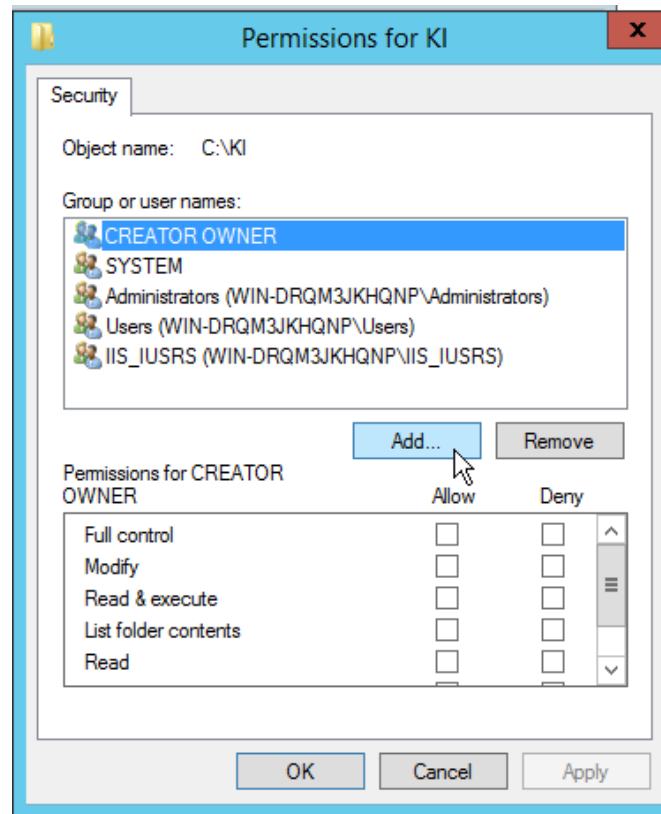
Permissions for KI

Security

Object name: C:\KI

Group or user names:

CREATOR OWNER
SYSTEM
Administrators (WIN-DRQM3JKHQNP\Administrators)
Users (WIN-DRQM3JKHQNP\Users)
IIS_IUSRS (WIN-DRQM3JKHQNP\IIS_IUSRS)

Add...
Remove

Permissions for CREATOR OWNER

| | Allow | Deny |
|---|---|---|
| Full control | | |
| Modify | | |
| Read & execute | | |
| List folder contents | | |
| Read | | |

OK
Cancel
Apply